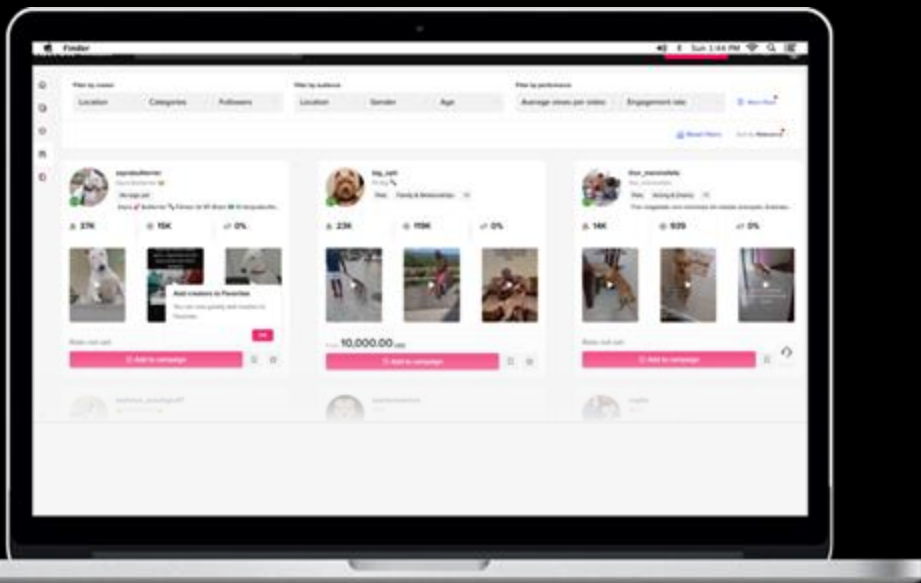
Finder

Sun 1:44 PM

Filter by creator
Location
Categories
Followers

Filter by audience
Location
Gender
Age

Filter by performance
Average views per video
Engagement rate

More filters

Reset filters
Sort by Relevance

big_sah
Family & Relationships

37K
15K
0%

23K
119K
0%

14K
939
0%

Add creators to Favorites

OK

Base rate cost

10,000.00

Add to campaign
Add to campaign
Add to campaign